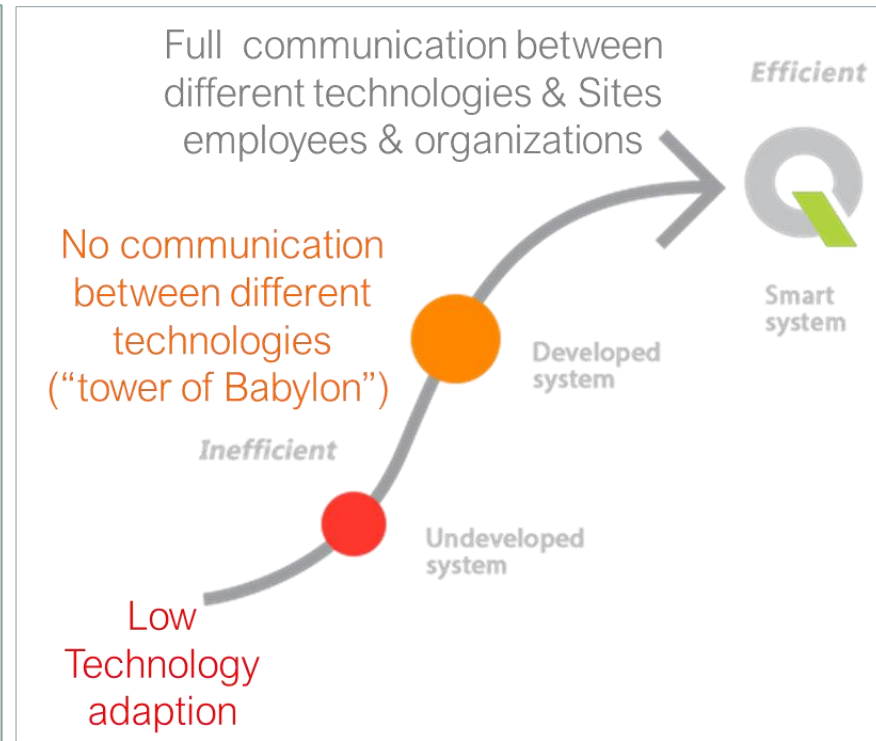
Full communication between different technologies & Sites employees & organizations

Efficient

Smart system

No communication between different technologies ("tower of Babylon")

Developed system

Inefficient

Undeveloped system

Low Technology adaption